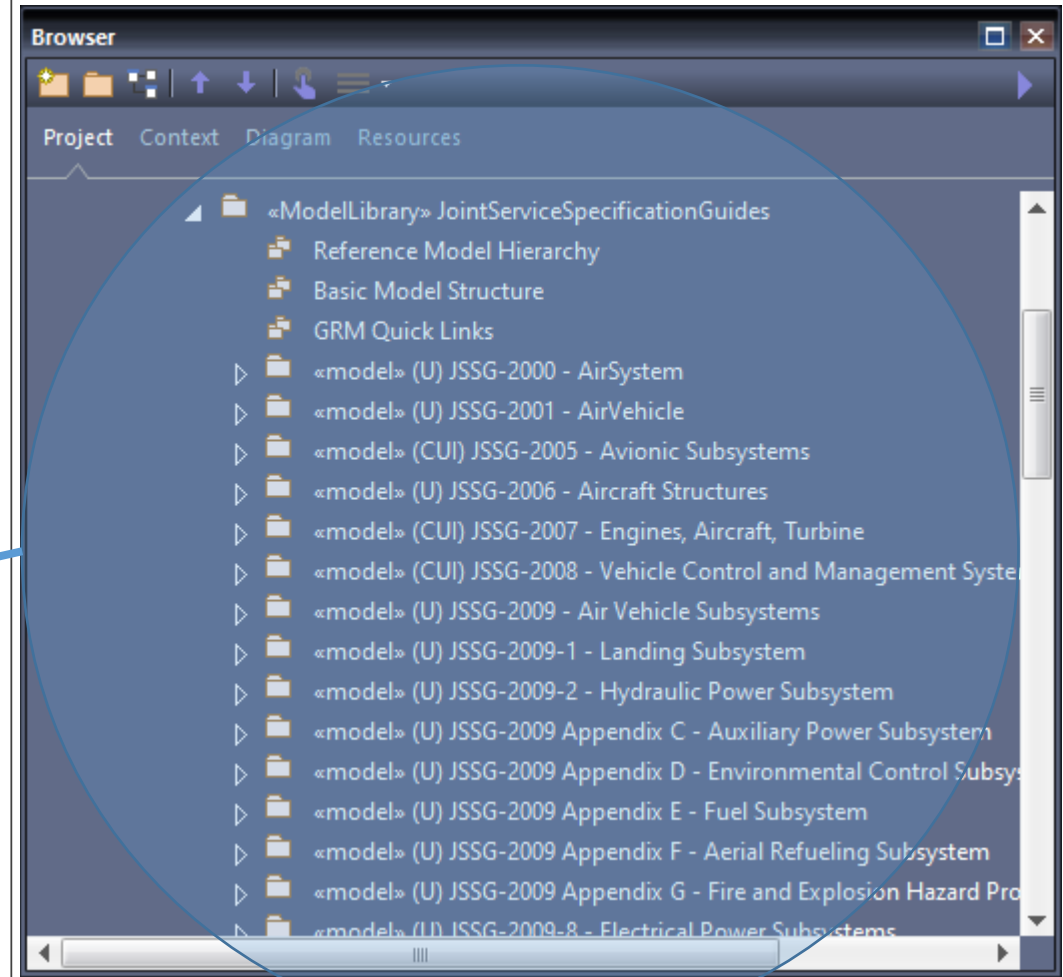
Browser

Project Context Diagram Resources

«ModelLibrary» JointServiceSpecificationGuides
Reference Model Hierarchy
Basic Model Structure
GRM Quick Links
«model» (U) JSSG-2000 - AirSystem
«model» (U) JSSG-2001 - AirVehicle
«model» (CUI) JSSG-2005 - Avionic Subsystems
«model» (U) JSSG-2006 - Aircraft Structures
«model» (CUI) JSSG-2007 - Engines, Aircraft, Turbine
«model» (CUI) JSSG-2008 - Vehicle Control and Management Syste
«model» (U) JSSG-2009 - Air Vehicle Subsystems
«model» (U) JSSG-2009-1 - Landing Subsystem
«model» (U) JSSG-2009-2 - Hydraulic Power Subsystem
«model» (U) JSSG-2009 Appendix C - Auxiliary Power Subsystem
«model» (U) JSSG-2009 Appendix D - Environmental Control Subsys
«model» (U) JSSG-2009 Appendix E - Fuel Subsystem
«model» (U) JSSG-2009 Appendix F - Aerial Refueling Subsystem
«model» (U) JSSG-2009 Appendix G - Fire and Explosion Hazard Pro
«model» (U) JSSG-2009-8 - Electrical Power Subsystems